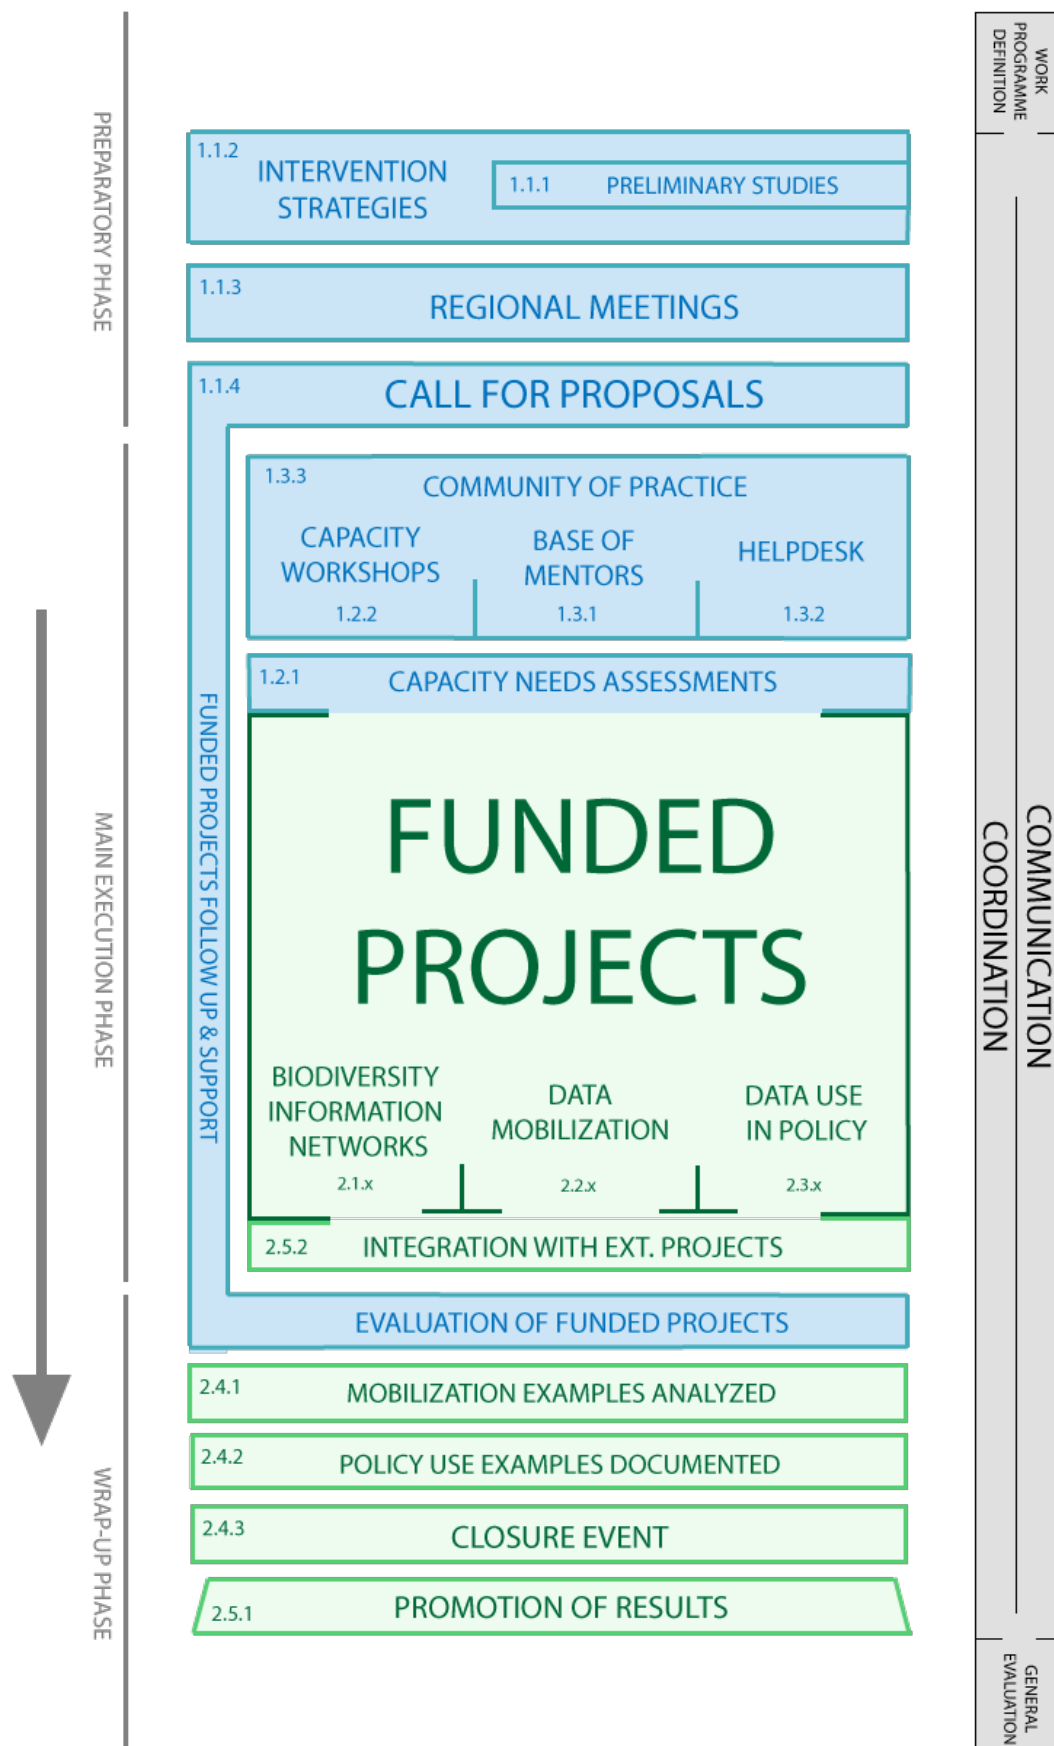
PREPARATORY PHASE

MAIN EXECUTION PHASE

WRAP-UP PHASE

1.1.2 INTERVENTION STRATEGIES

1.1.1 PRELIMINARY STUDIES

1.1.3 REGIONAL MEETINGS

1.1.4 CALL FOR PROPOSALS

FUNDED PROJECTS FOLLOW UP & SUPPORT

1.3.3 COMMUNITY OF PRACTICE

CAPACITY WORKSHOPS 1.2.2

BASE OF MENTORS 1.3.1

HELPDESK 1.3.2

1.2.1 CAPACITY NEEDS ASSESSMENTS

FUNDED PROJECTS

BIODIVERSITY INFORMATION NETWORKS 2.1.x

DATA MOBILIZATION 2.2.x

DATA USE IN POLICY 2.3.x

2.5.2 INTEGRATION WITH EXT. PROJECTS

EVALUATION OF FUNDED PROJECTS

2.4.1 MOBILIZATION EXAMPLES ANALYZED

2.4.2 POLICY USE EXAMPLES DOCUMENTED

2.4.3 CLOSURE EVENT

2.5.1 PROMOTION OF RESULTS

WORK PROGRAMME DEFINITION

COMMUNICATION

COORDINATION

GENERAL EVALUATION